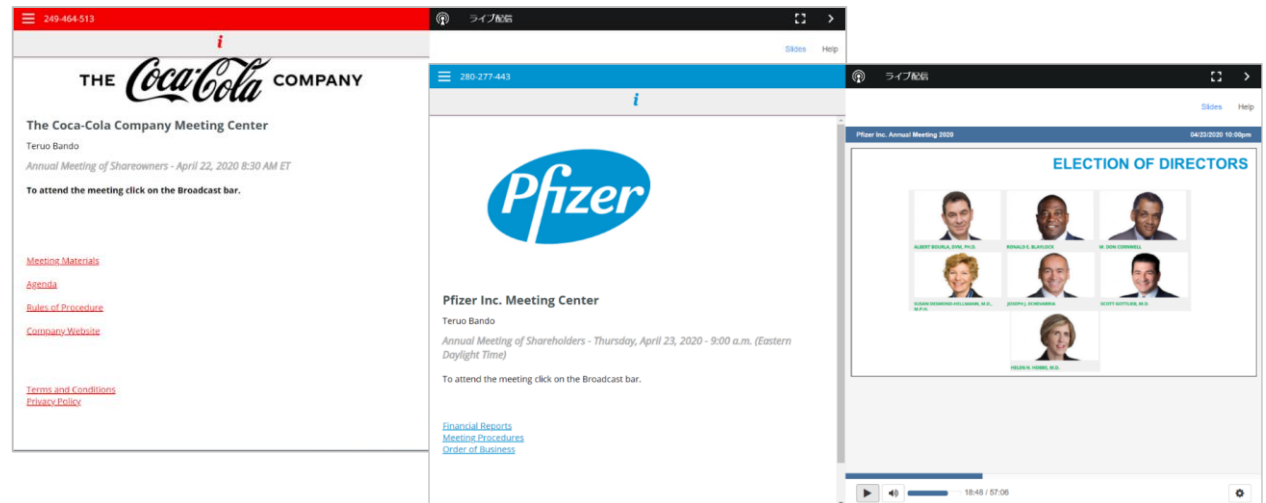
249-464-513

i

THE Coca-Cola COMPANY

The Coca-Cola Company Meeting Center

Teruo Bando

Annual Meeting of Shareowners - April 22, 2020 8:30 AM ET

To attend the meeting click on the Broadcast bar.

Meeting Materials

Agenda

Rules of Procedure

Company Website

Terms and Conditions
Privacy Policy

ライブ配信

Slides Help

280-277-443

i

Pfizer

Pfizer Inc. Meeting Center

Teruo Bando

Annual Meeting of Shareholders - Thursday, April 23, 2020 - 9:00 a.m. (Eastern Daylight Time)

To attend the meeting click on the Broadcast bar.

Financial Reports
Meeting Procedures
Order of Business

ライブ配信

Slides Help

Pfizer Inc. Annual Meeting 2020

04/23/2020 10:00pm

ELECTION OF DIRECTORS

ALBERT BOURLA, DVM, PH.D.

RONALD E. BLAYLOCK

W. DON CORNWELL

SUSAN DESMOND-HELLMANN, M.D., M.P.H.

JOSEPH J. ECHEVARRIA

SCOTT GOTTLIEB, M.D.

HELEN H. HOBBS, M.D.

18:48 / 57:06